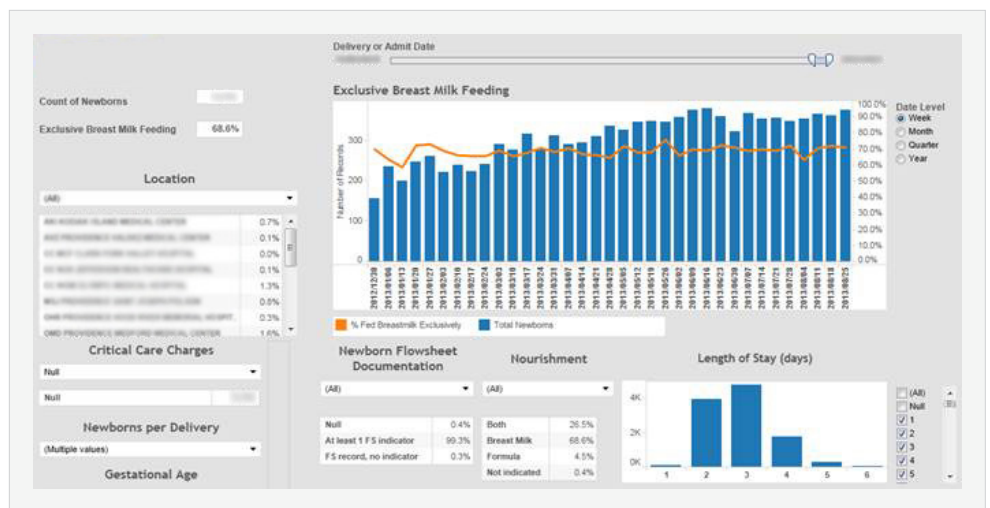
Delivery or Admit Date

Count of Newborns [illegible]

Exclusive Breast Milk Feeding 68.6%

Location

(All)

| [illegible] | 0.7% |
|---|---|
| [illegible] | 0.1% |
| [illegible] | 0.0% |
| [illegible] | 0.1% |
| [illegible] | 1.3% |
| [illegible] | 0.0% |
| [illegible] | 0.3% |
| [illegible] | 1.6% |

Critical Care Charges

Null

Null

Newborns per Delivery

(Multiple values)

Gestational Age

Exclusive Breast Milk Feeding

Number of Records

300 200 100 0

100.0% 90.0% 80.0% 70.0% 60.0% 50.0% 40.0% 30.0% 20.0% 10.0% 0.0%

2012/12/30 2013/01/06 2013/01/13 2013/01/20 2013/01/27 2013/02/03 2013/02/10 2013/02/17 2013/02/24 2013/03/03 2013/03/10 2013/03/17 2013/03/24 2013/03/31 2013/04/07 2013/04/14 2013/04/21 2013/04/28 2013/05/05 2013/05/12 2013/05/19 2013/05/26 2013/06/02 2013/06/09 2013/06/16 2013/06/23 2013/06/30 2013/07/07 2013/07/14 2013/07/21 2013/07/28 2013/08/04 2013/08/11 2013/08/18 2013/08/25

% Fed Breastmilk Exclusively Total Newborns

Date Level
Week
Month
Quarter
Year

Newborn Flowsheet Documentation

(All)

| Null | 0.4% |
|---|---|
| At least 1 FS indicator | 99.3% |
| FS record, no indicator | 0.3% |

Nourishment

(All)

| Both | 26.5% |
|---|---|
| Breast Milk | 68.6% |
| Formula | 4.5% |
| Not indicated | 0.4% |

Length of Stay (days)

4K 2K 0K

1 2 3 4 5 6

(All)
Null
1
2
3
4
5